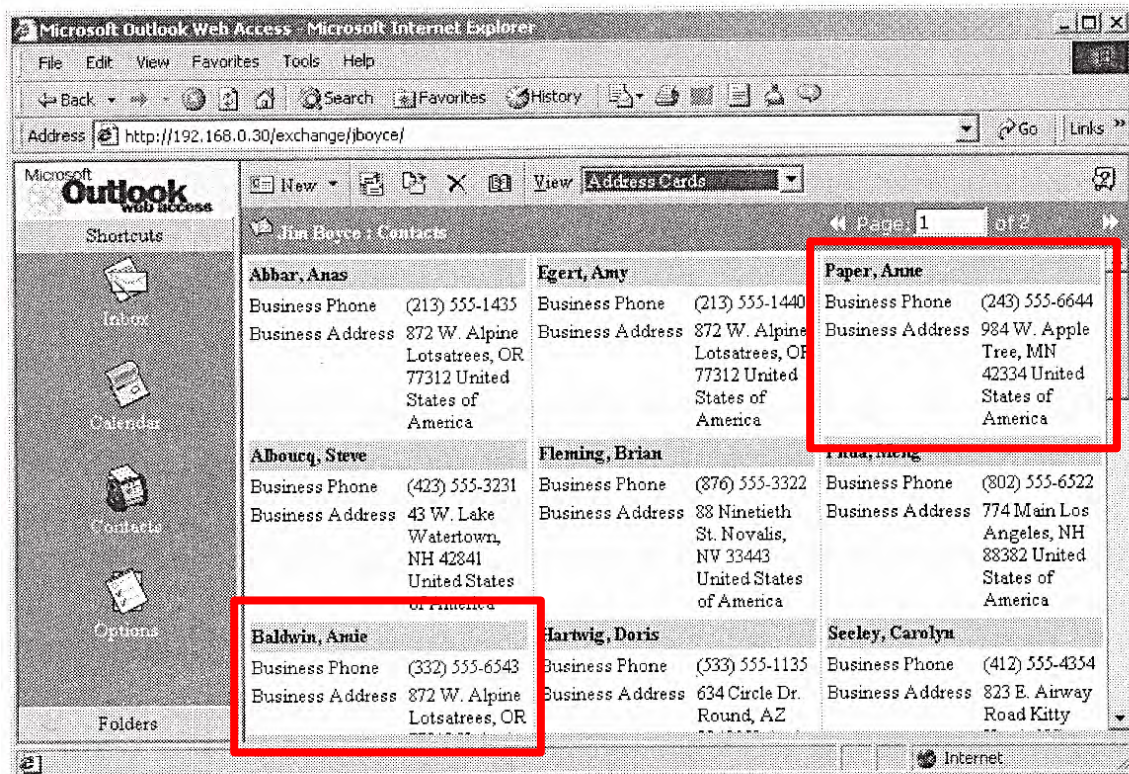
Microsoft Outlook Web Access - Microsoft Internet Explorer

File Edit View Favorites Tools Help

Back Search Favorites History

Address http://192.168.0.30/exchange/jboyce/

Go Links »

Microsoft Outlook web access

Shortcuts

Inbox

Calendar

Contacts

Options

Folders

New View Address Cards

Jim Boyce : Contacts

Page: 1 of 2

| Abbar, Anas | | Egert, Amy | | Paper, Anne | |
|---|---|---|---|---|---|
| Business Phone | (213) 555-1435 | Business Phone | (213) 555-1440 | Business Phone | (243) 555-6644 |
| Business Address | 872 W. Alpine Lotsatrees, OR 77312 United States of America | Business Address | 872 W. Alpine Lotsatrees, OR 77312 United States of America | Business Address | 984 W. Apple Tree, MN 42334 United States of America |
| Alboucq, Steve | | Fleming, Brian | | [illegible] | |
| Business Phone | (423) 555-3231 | Business Phone | (876) 555-3322 | Business Phone | (802) 555-6522 |
| Business Address | 43 W. Lake Watertown, NH 42841 United States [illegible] | Business Address | 88 Ninetieth St. Novalis, NV 33443 United States of America | Business Address | 774 Main Los Angeles, NH 88382 United States of America |
| Baldwin, Amie | | Hartwig, Doris | | Seeley, Carolyn | |
| Business Phone | (332) 555-6543 | Business Phone | (533) 555-1135 | Business Phone | (412) 555-4354 |
| Business Address | 872 W. Alpine Lotsatrees, OR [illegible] | Business Address | 634 Circle Dr. Round, AZ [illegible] | Business Address | 823 E. Airway Road Kitty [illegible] |

Internet